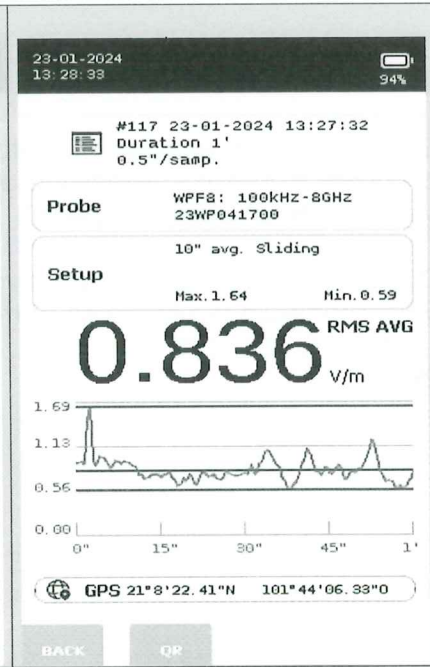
23-01-2024
13:28:33

94%

#117 23-01-2024 13:27:32
Duration 1'
0.5"/samp.

Probe

WPF8: 100kHz-8GHz
23WP041700

10" avg. Sliding

Setup

Max. 1.64

Min. 0.59

0.836

RMS AVG

V/m

1.69

1.13

0.56

0.00

0"

15"

30"

45"

1'

GPS 21°8'22.41"N 101°44'06.33"O

BACK

QR